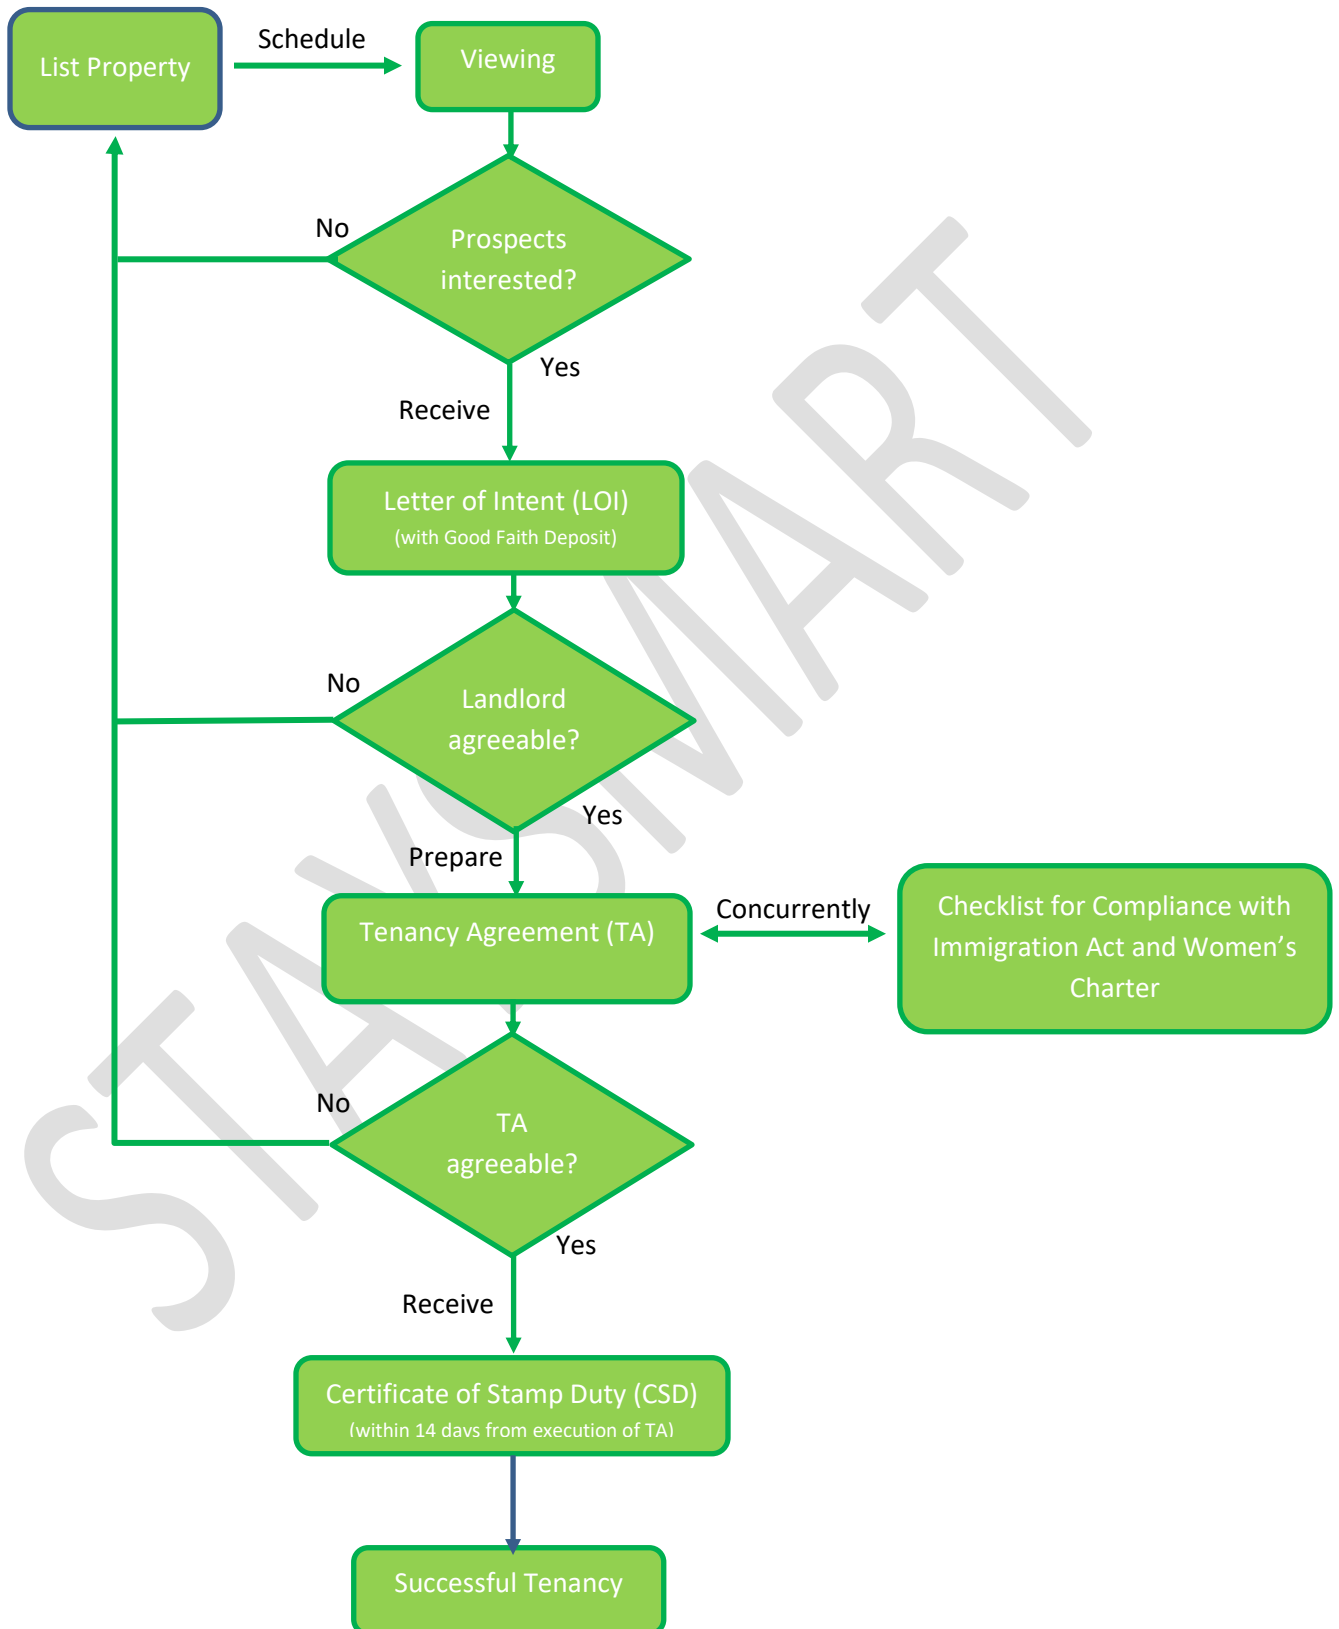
List Property

Schedule

Viewing

No

Prospects interested?

Yes

Receive

Letter of Intent (LOI)
(with Good Faith Deposit)

No

Landlord agreeable?

Yes

Prepare

Tenancy Agreement (TA)

Concurrently

Checklist for Compliance with Immigration Act and Women's Charter

No

TA agreeable?

Yes

Receive

Certificate of Stamp Duty (CSD)
(within 14 days from execution of TA)

Successful Tenancy

STAVSMART